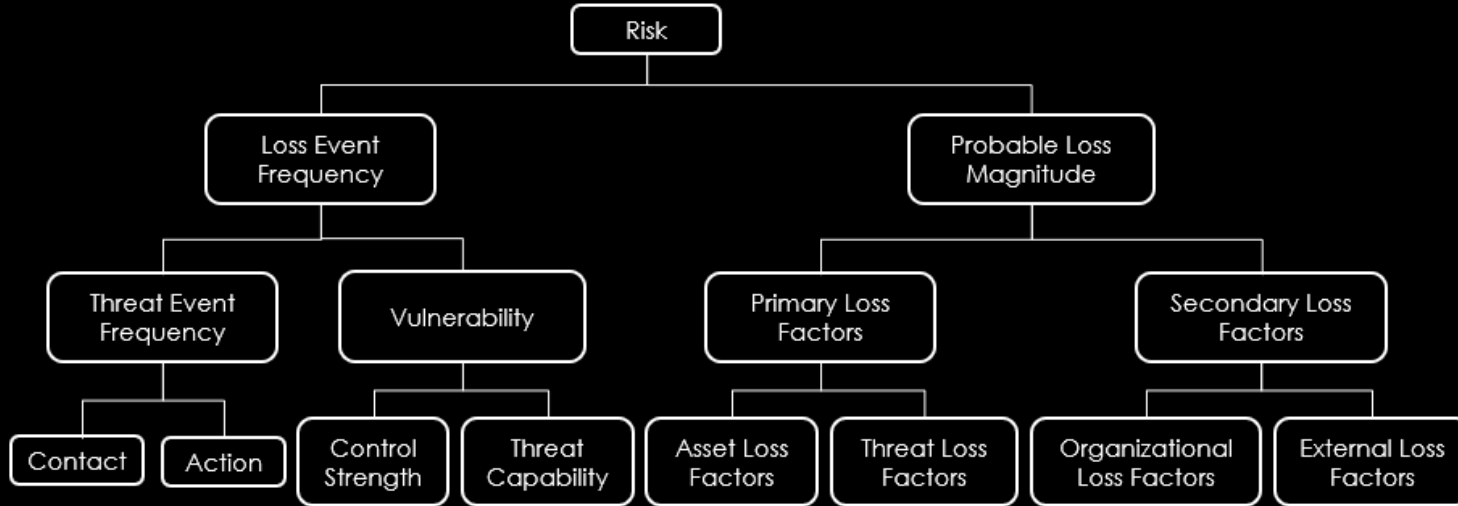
Risk

Loss Event Frequency

Probable Loss Magnitude

Threat Event Frequency

Vulnerability

Primary Loss Factors

Secondary Loss Factors

Contact

Action

Control Strength

Threat Capability

Asset Loss Factors

Threat Loss Factors

Organizational Loss Factors

External Loss Factors